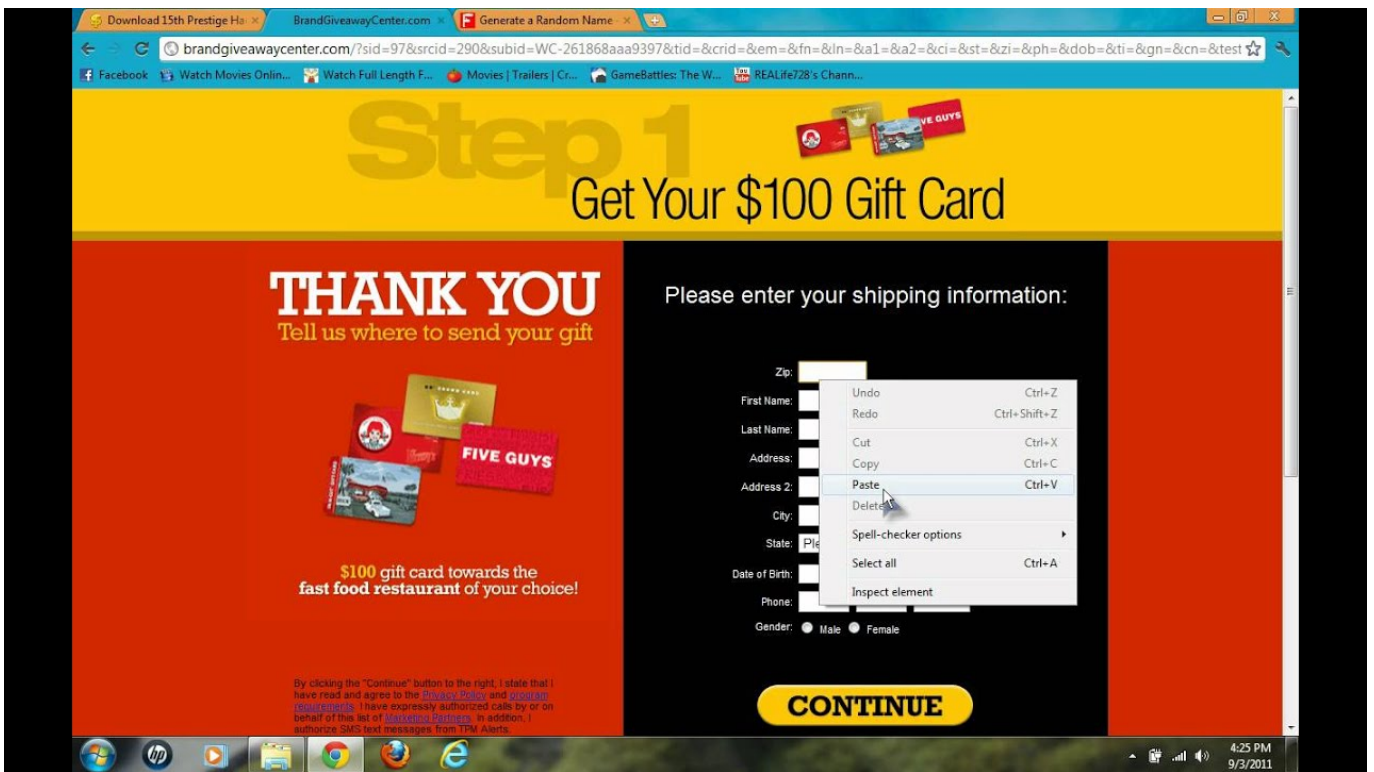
Download 15th Prestige Ha ×
BrandGiveawayCenter.com ×
Generate a Random Name ×

brandgiveawaycenter.com/?sid=97&srcid=290&subid=WC-261868aaa9397&tid=&crid=&em=&fn=&ln=&a1=&a2=&ci=&st=&zi=&ph=&dob=&ti=&gn=&cn=&test

Facebook Watch Movies Onlin... Watch Full Length F... Movies | Trailers | Cr... GameBattles: The W... REALife728's Chann...

Step 1
FIVE GUYS
Get Your $100 Gift Card

THANK YOU
Tell us where to send your gift

FIVE GUYS

$100 gift card towards the fast food restaurant of your choice!

Please enter your shipping information:

Zip:
First Name:
Last Name:
Address:
Address 2:
City:
State: Pl
Date of Birth:
Phone:
Gender: Male Female

| Undo | Ctrl+Z |
|---|---|
| Redo | Ctrl+Shift+Z |
| Cut | Ctrl+X |
| Copy | Ctrl+C |
| Paste | Ctrl+V |
| Delete | |
| Spell-checker options | ▸ |
| Select all | Ctrl+A |
| Inspect element | |

By clicking the "Continue" button to the right, I state that I have read and agree to the Privacy Policy and program requirements. I have expressly authorized calls by or on behalf of this list of Marketing Partners. In addition, I authorize SMS text messages from TPM Alerts.

CONTINUE

4:25 PM
9/3/2011